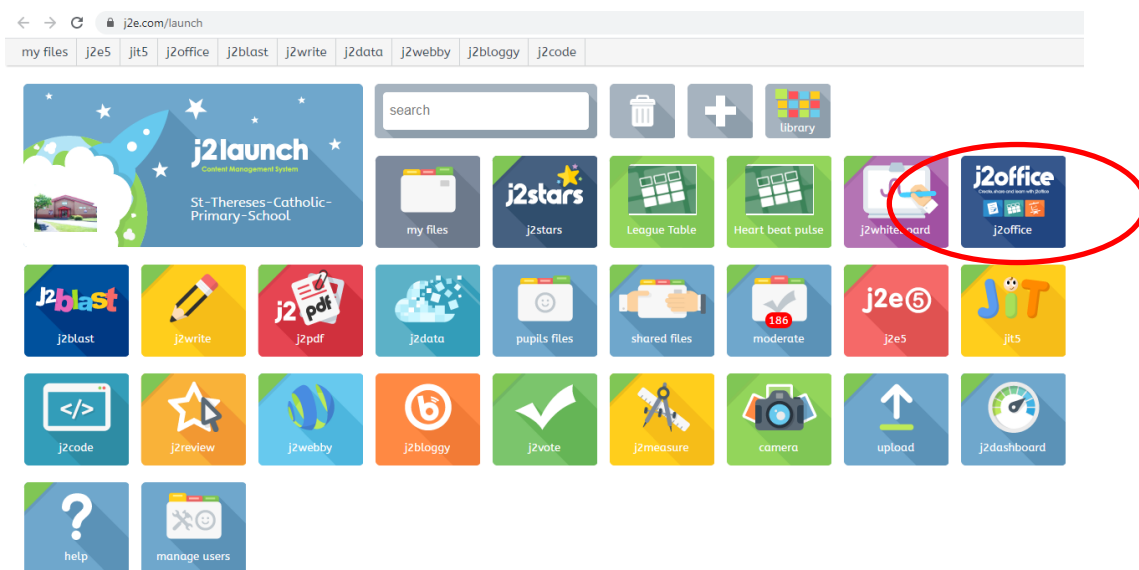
j2e.com/launch

my files | j2e5 | jit5 | j2office | j2blast | j2write | j2data | j2webby | j2bloggy | j2code

j2launch
Content Management System
St-Thereses-Catholic-Primary-School

search

library

my files
j2stars
League Table
Heart beat pulse
j2whiteboard
j2office
Create, share and learn with j2office
j2office

j2blast
j2write
j2 pdf
j2pdf
j2data
pupils files
shared files
186
moderate
j2e5
j2e5
JiT
jit5

j2code
j2review
j2webby
j2bloggy
j2vote
j2measure
camera
upload
j2dashboard

help
manage users